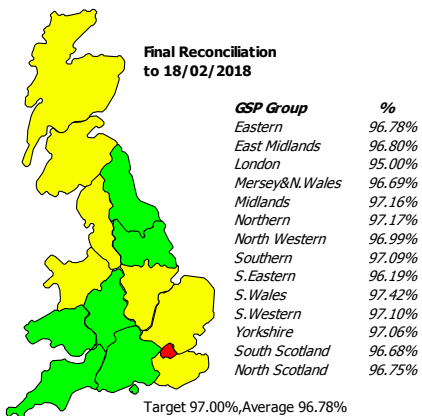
Final Reconciliation to 18/02/2018

| GSP Group | % |
|---|---|
| Eastern | 96.78% |
| East Midlands | 96.80% |
| London | 95.00% |
| Mersey&N.Wales | 96.69% |
| Midlands | 97.16% |
| Northern | 97.17% |
| North Western | 96.99% |
| Southern | 97.09% |
| S.Eastern | 96.19% |
| S.Wales | 97.42% |
| S.Western | 97.10% |
| Yorkshire | 97.06% |
| South Scotland | 96.68% |
| North Scotland | 96.75% |

Target 97.00%,Average 96.78%